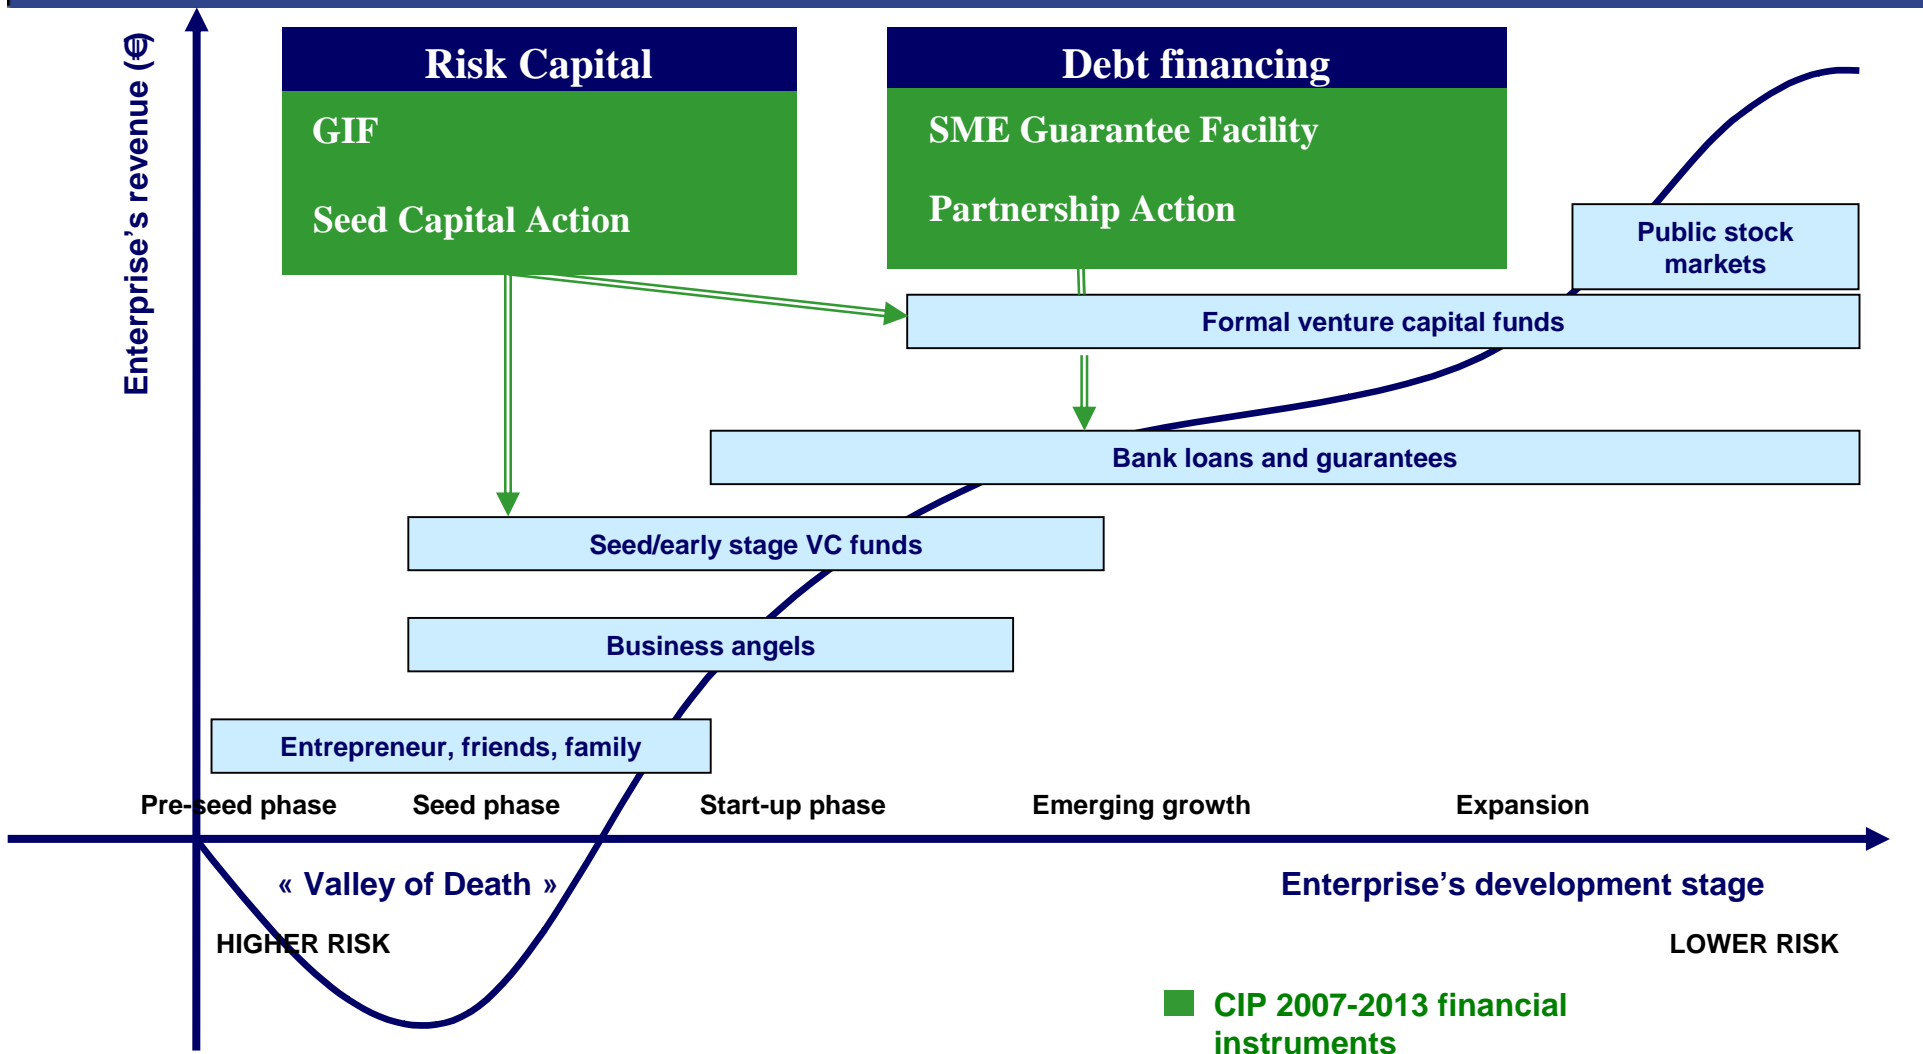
Enterprise's revenue (€)

Risk Capital

GIF

Seed Capital Action

Debt financing

SME Guarantee Facility

Partnership Action

Public stock markets

Formal venture capital funds

Bank loans and guarantees

Seed/early stage VC funds

Business angels

Entrepreneur, friends, family

Pre-seed phase Seed phase Start-up phase Emerging growth Expansion

« Valley of Death »

Enterprise's development stage

HIGHER RISK

LOWER RISK

CIP 2007-2013 financial instruments